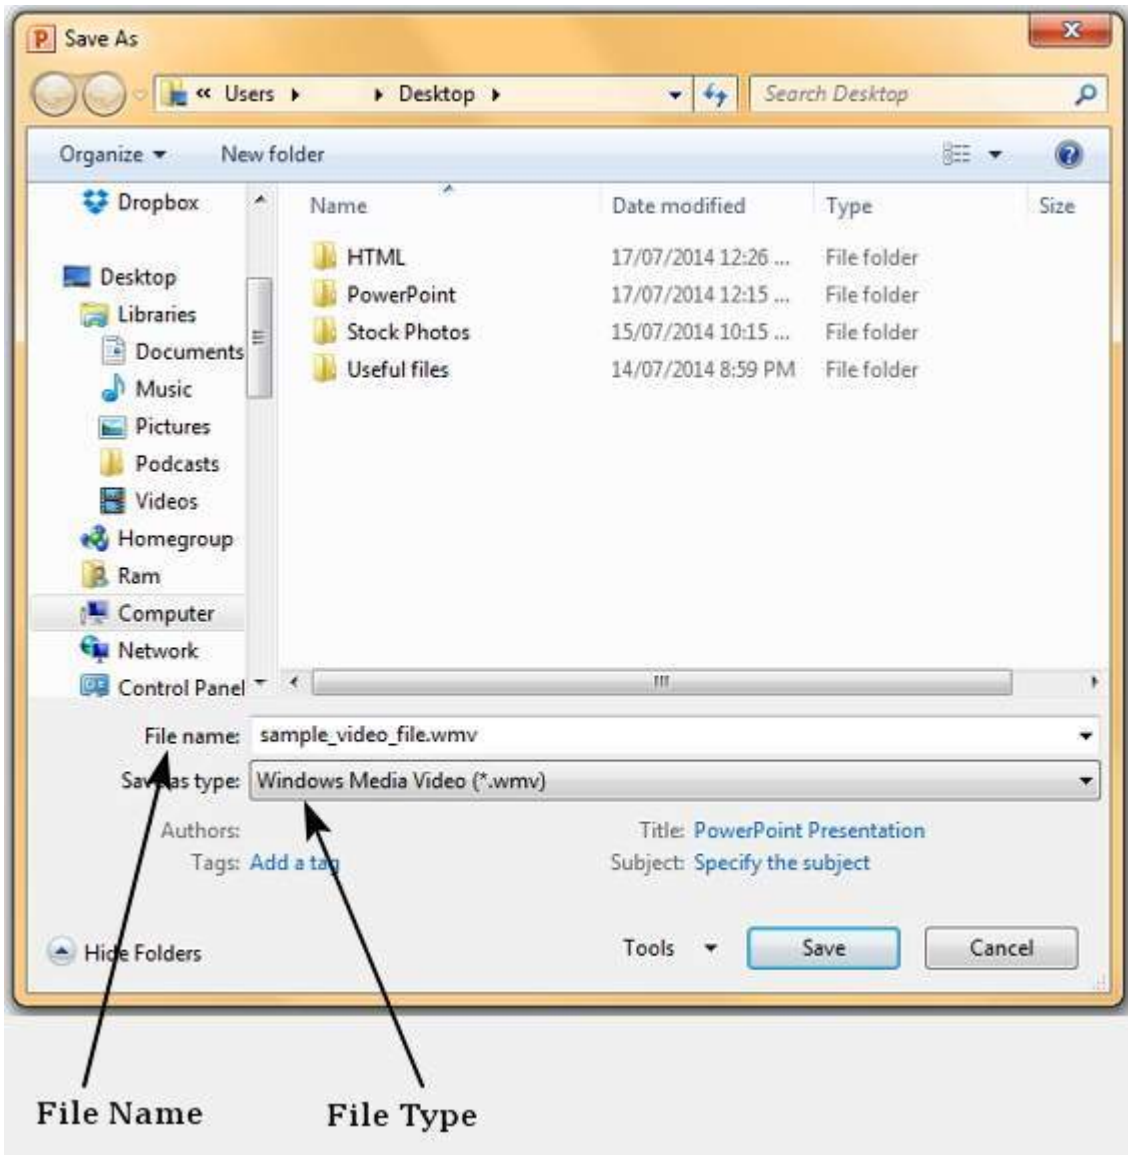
Save As

« Users ▸ ▸ Desktop ▸

Search Desktop

Organize ▾ New folder

Dropbox
Desktop
Libraries
Documents
Music
Pictures
Podcasts
Videos
Homegroup
Ram
Computer
Network
Control Panel

| Name | Date modified | Type | Size |
|---|---|---|---|
| HTML | 17/07/2014 12:26 ... | File folder | |
| PowerPoint | 17/07/2014 12:15 ... | File folder | |
| Stock Photos | 15/07/2014 10:15 ... | File folder | |
| Useful files | 14/07/2014 8:59 PM | File folder | |

File name: sample_video_file.wmv
Save as type: Windows Media Video (*.wmv)

Authors:
Tags: Add a tag

Title: PowerPoint Presentation
Subject: Specify the subject

Hide Folders

Tools ▾ Save Cancel

File Name

File Type